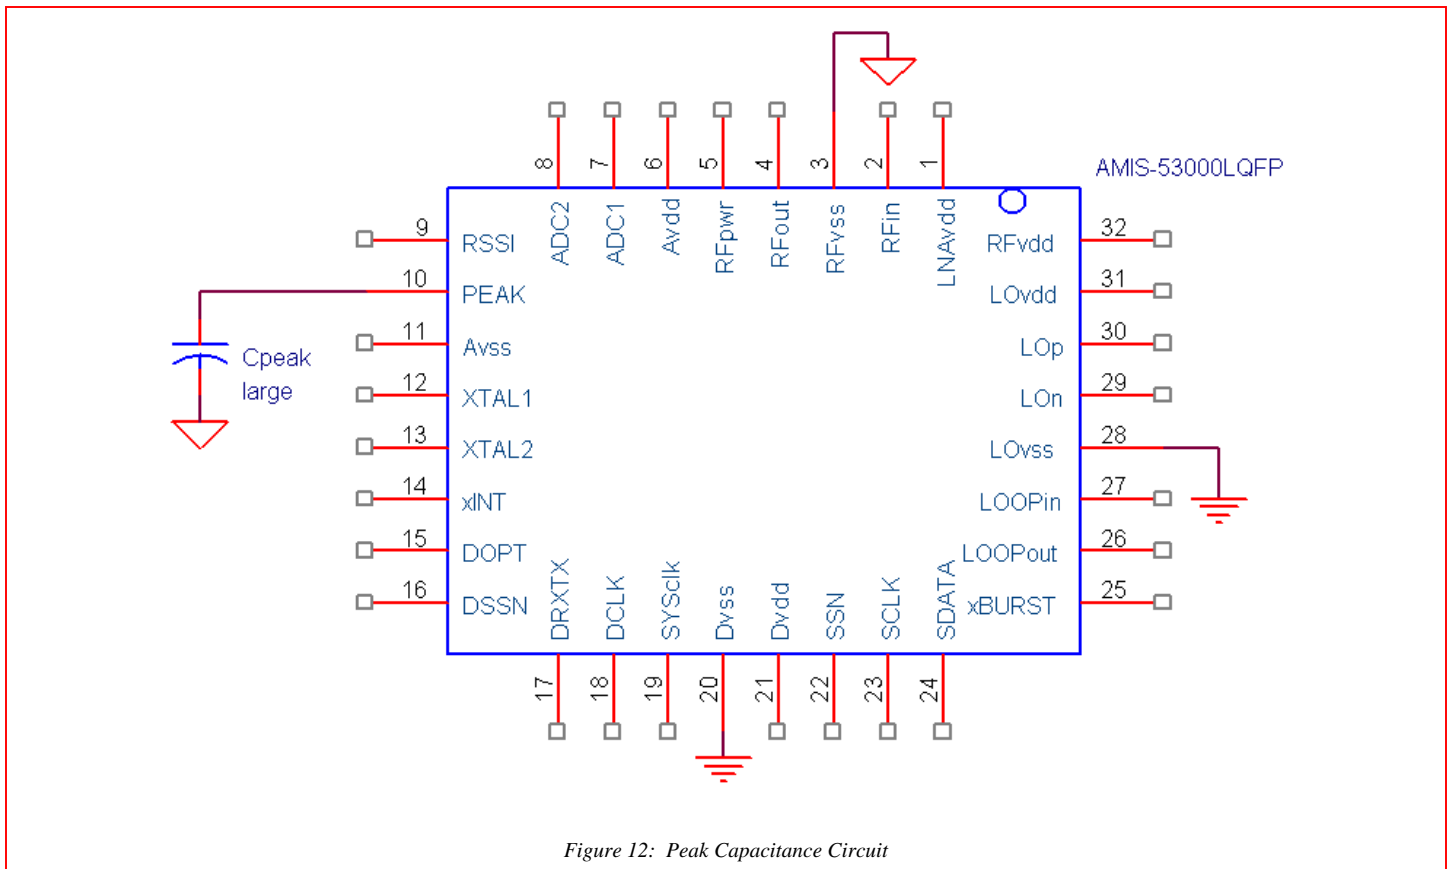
AMIS-53000LQFP

8 7 6 5 4 3 2 1

ADC2 ADC1 Avdd RFpwr RFout RFvss RFin LNAvdd

9 RSSI
10 PEAK
11 Avss
12 XTAL1
13 XTAL2
14 xINT
15 DOPT
16 DSSN

Cpeak
large

32 RFvdd
31 LOvdd
30 LOp
29 LOn
28 LOvss
27 LOOPin
26 LOOPout
25 xBURST

DRXTX DCLK SYSclk Dvss Dvdd SSN SCLK SDATA

17 18 19 20 21 22 23 24

Figure 12: Peak Capacitance Circuit